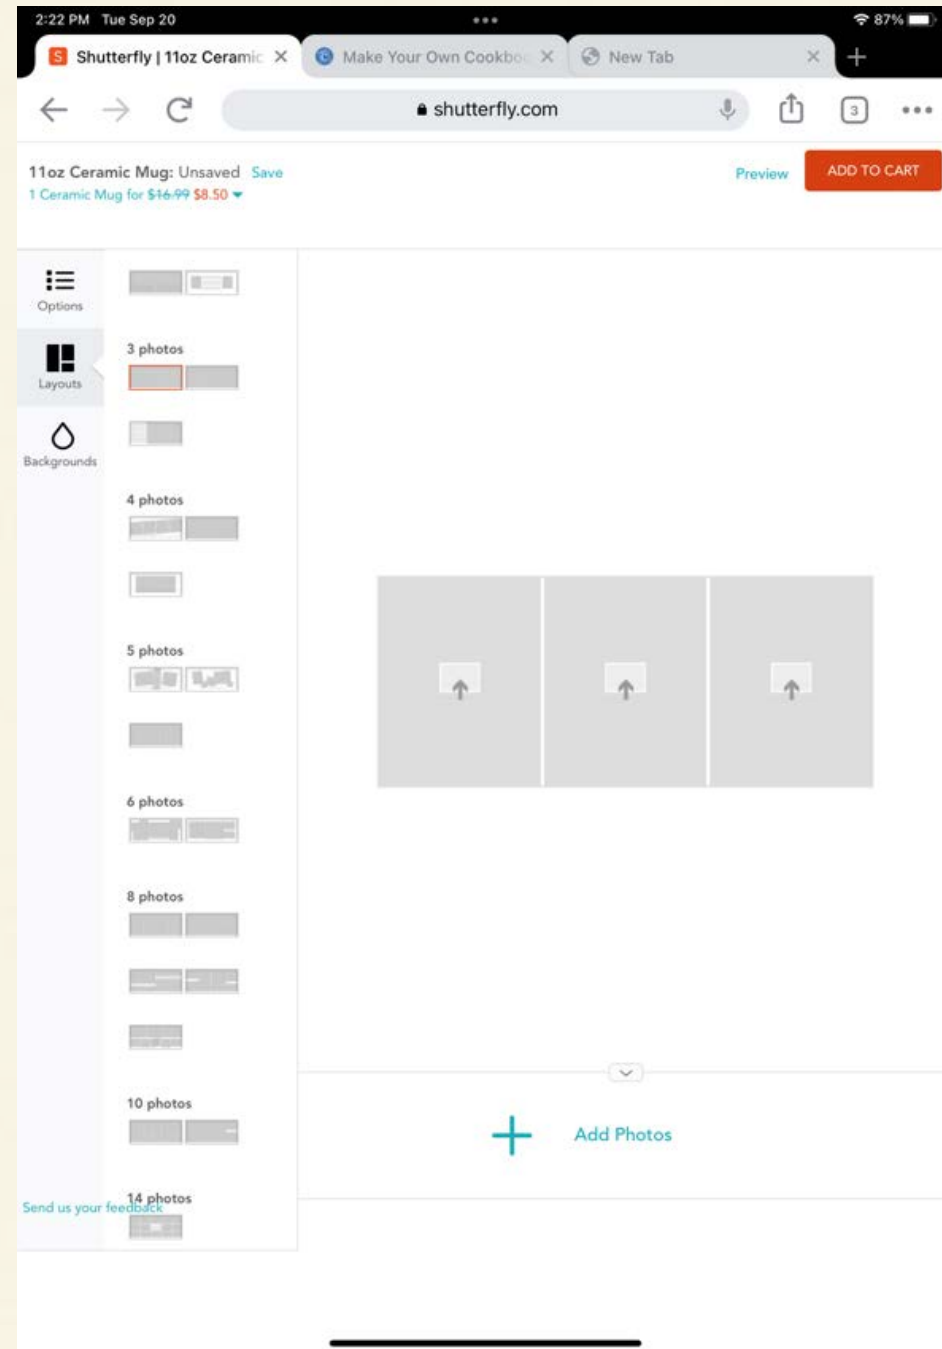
2:22 PM Tue Sep 20

87%

Shutterfly | 11oz Ceramic

Make Your Own Cookbo

New Tab

shutterfly.com

3

11oz Ceramic Mug: Unsaved Save

1 Ceramic Mug for ~~$16.99~~ $8.50

Preview

ADD TO CART

Options

Layouts

Backgrounds

3 photos

4 photos

5 photos

6 photos

8 photos

10 photos

14 photos

Send us your feedback

Add Photos